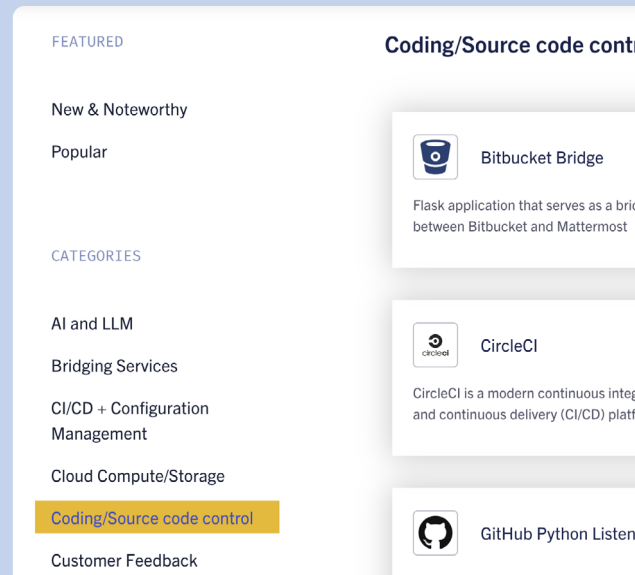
FEATURED

New & Noteworthy

Popular

CATEGORIES

AI and LLM

Bridging Services

CI/CD + Configuration Management

Cloud Compute/Storage

Coding/Source code control

Customer Feedback

Coding/Source code contr

Bitbucket Bridge

Flask application that serves as a bri between Bitbucket and Mattermost

circleci

CircleCI

CircleCI is a modern continuous integ and continuous delivery (CI/CD) platf

GitHub Python Listen